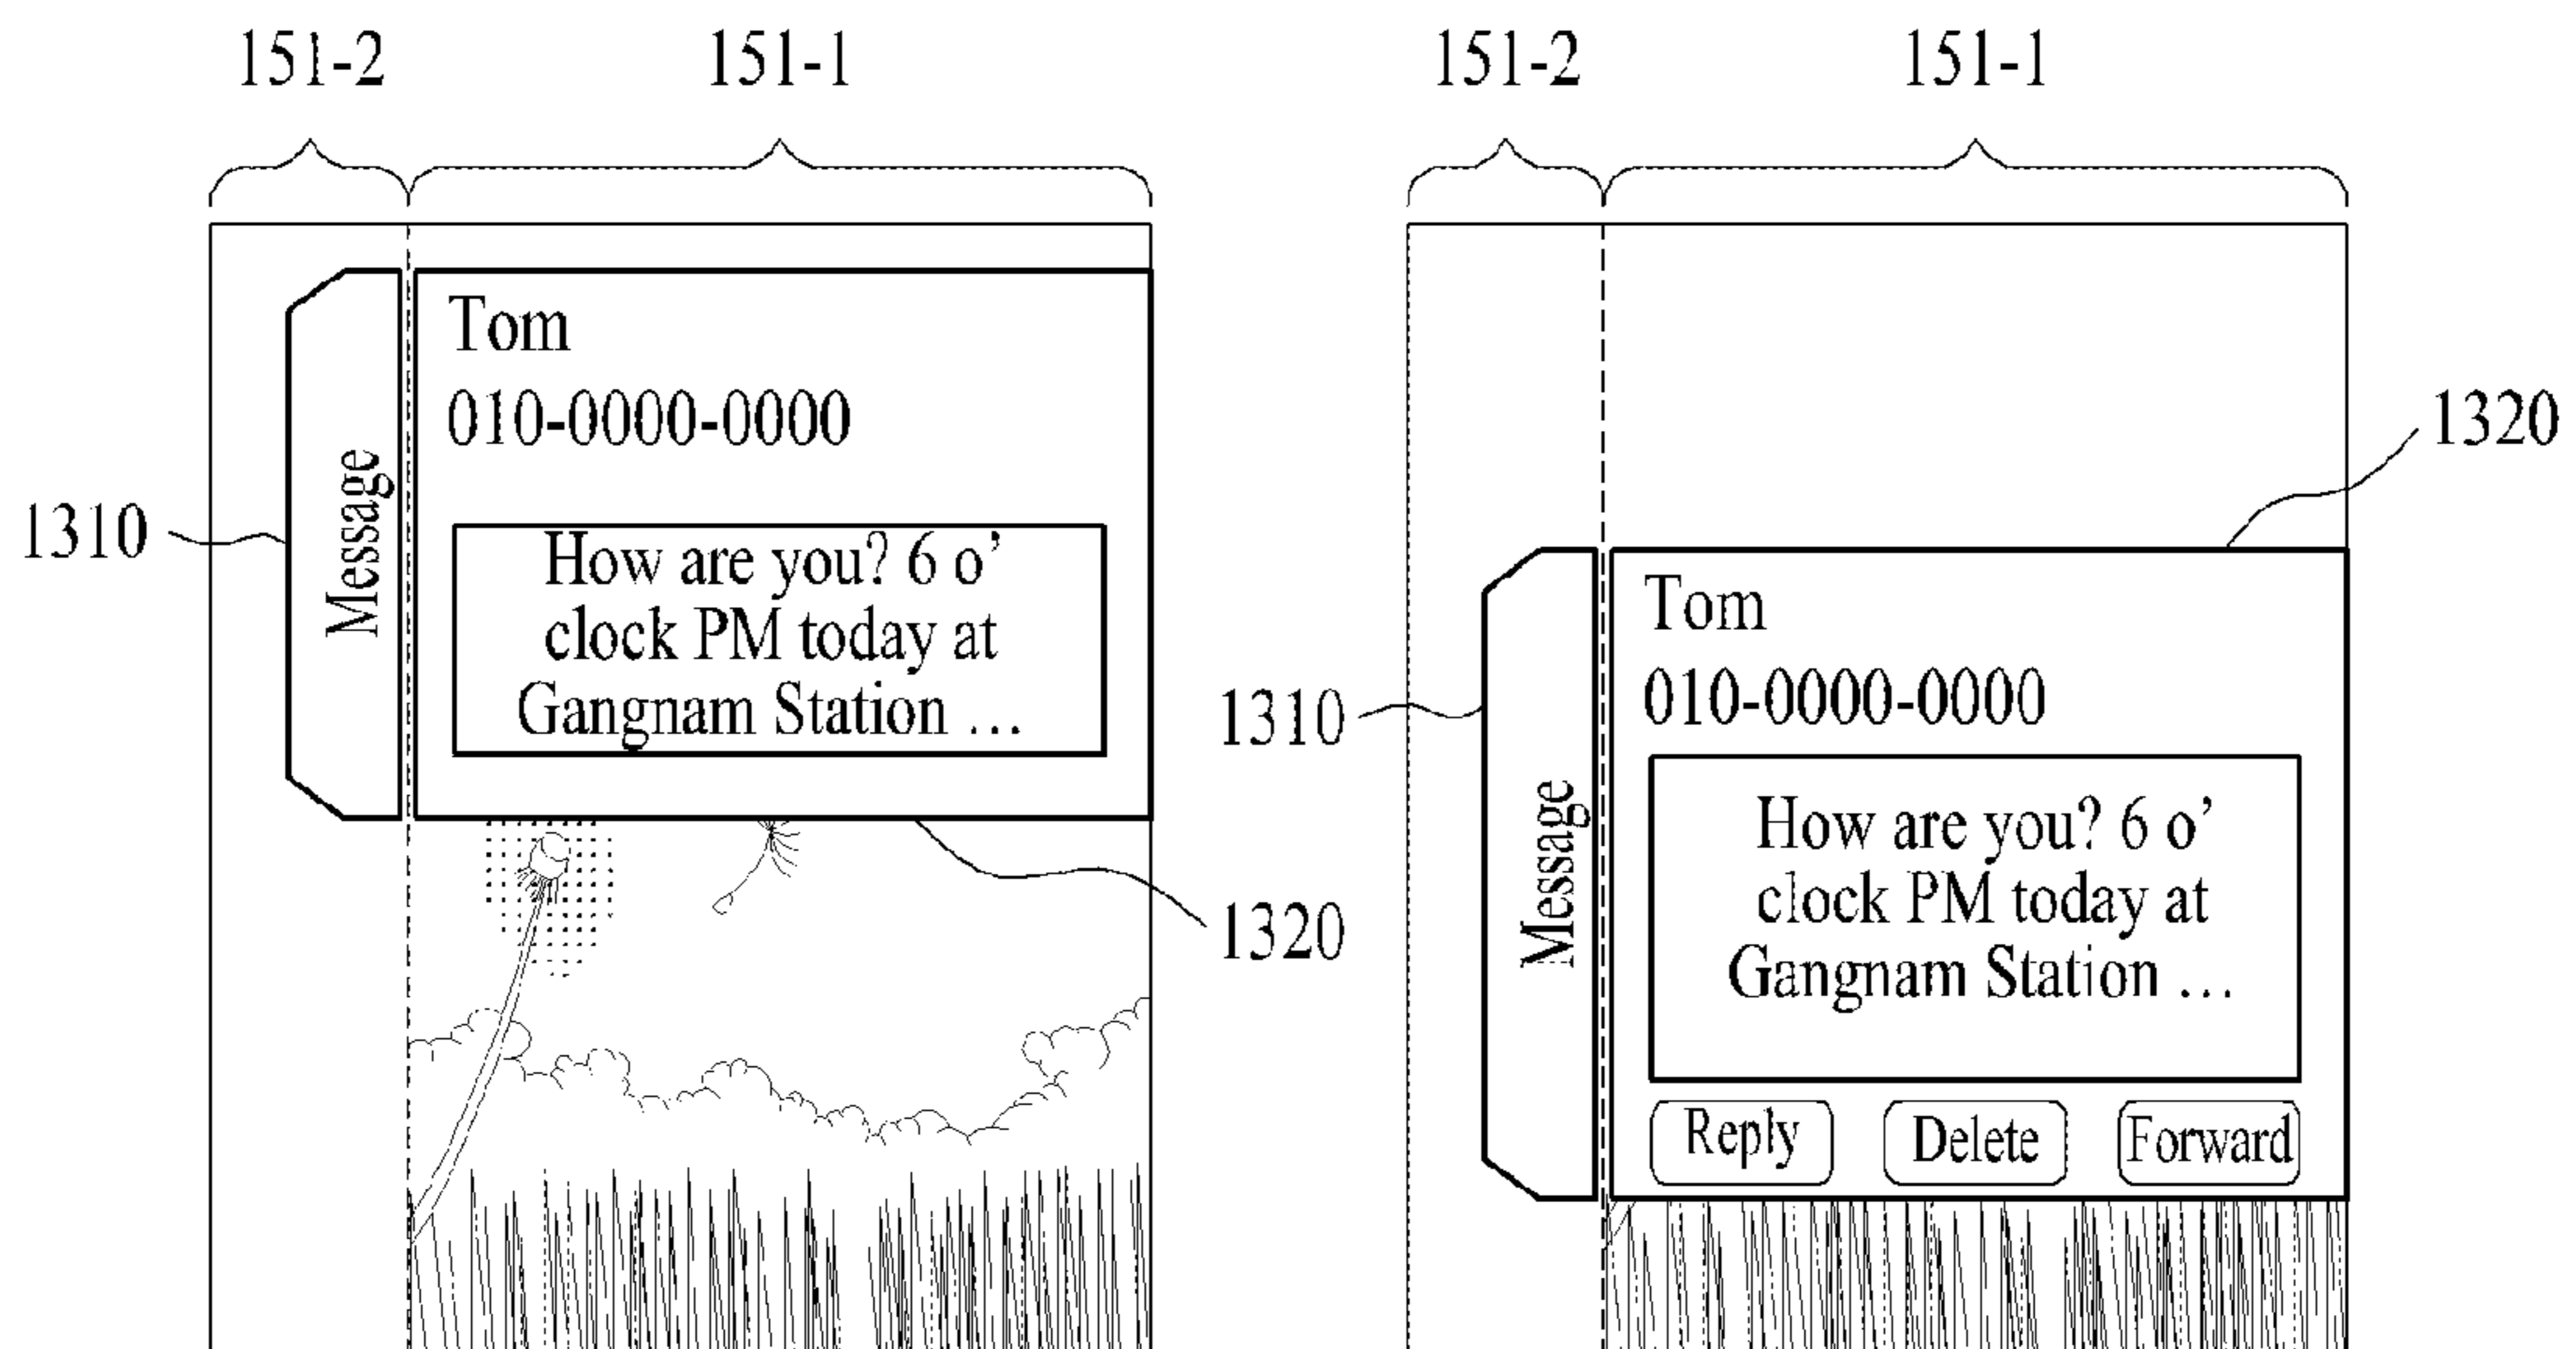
151-2 151-1

1310 Message

Tom
010-0000-0000

How are you? 6 o' clock PM today at Gangnam Station ...

1320

151-2 151-1

1320

1310 Message

Tom
010-0000-0000

How are you? 6 o' clock PM today at Gangnam Station ...

Reply Delete Forward